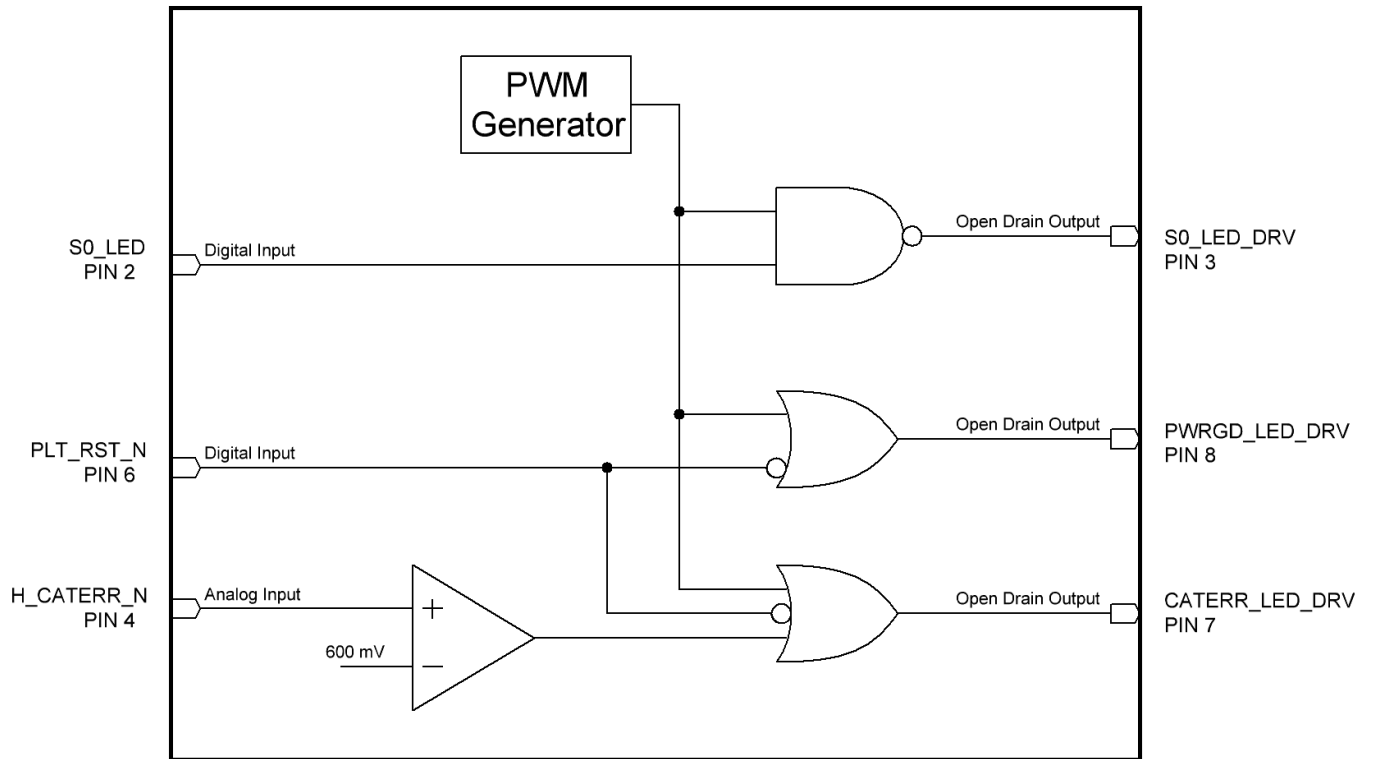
PWM Generator

S0_LED
PIN 2

Digital Input

Open Drain Output

S0_LED_DRV
PIN 3

PLT_RST_N
PIN 6

Digital Input

Open Drain Output

PWRGD_LED_DRV
PIN 8

H_CATERR_N
PIN 4

Analog Input

+

600 mV

−

Open Drain Output

CATERR_LED_DRV
PIN 7